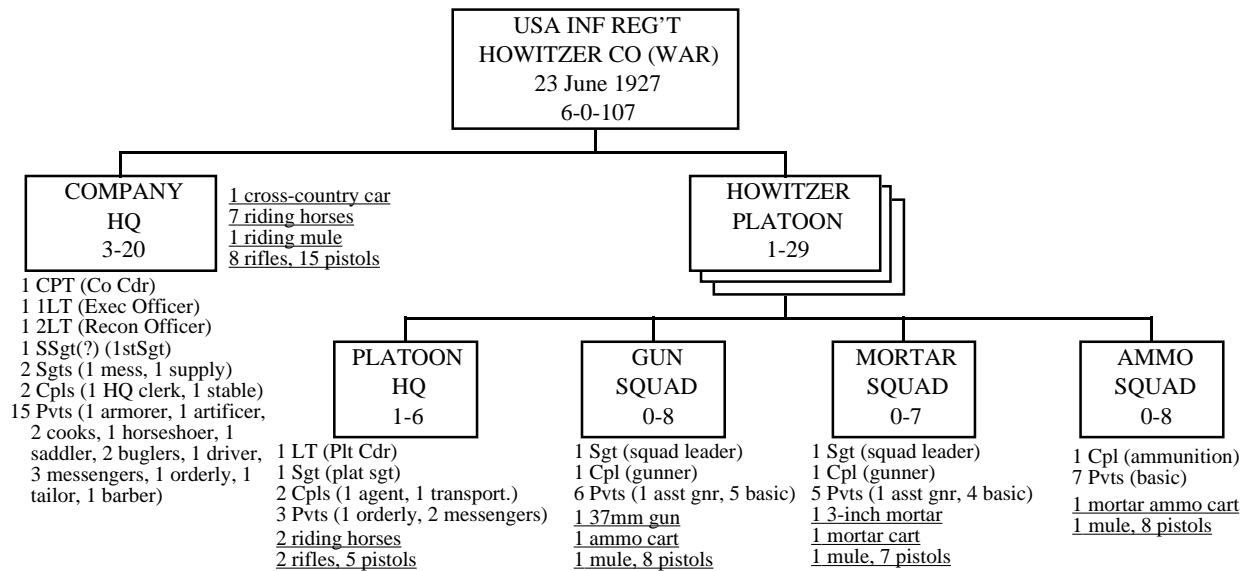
USA INF REG'T
HOWITZER CO (WAR)
23 June 1927
6-0-107

COMPANY
HQ
3-20

1 cross-country car
7 riding horses
1 riding mule
8 rifles, 15 pistols

1 CPT (Co Cdr)
1 1LT (Exec Officer)
1 2LT (Recon Officer)
1 SSgt(?) (1stSgt)
2 Sgts (1 mess, 1 supply)
2 Cpls (1 HQ clerk, 1 stable)
15 Pvts (1 armorer, 1 artificer, 2 cooks, 1 horseshoer, 1 saddler, 2 buglers, 1 driver, 3 messengers, 1 orderly, 1 tailor, 1 barber)

HOWITZER
PLATOON
1-29

PLATOON
HQ
1-6

1 LT (Plt Cdr)
1 Sgt (plat sgt)
2 Cpls (1 agent, 1 transport.)
3 Pvts (1 orderly, 2 messengers)
2 riding horses
2 rifles, 5 pistols

GUN
SQUAD
0-8

1 Sgt (squad leader)
1 Cpl (gunner)
6 Pvts (1 asst gnr, 5 basic)
1 37mm gun
1 ammo cart
1 mule, 8 pistols

MORTAR
SQUAD
0-7

1 Sgt (squad leader)
1 Cpl (gunner)
5 Pvts (1 asst gnr, 4 basic)
1 3-inch mortar
1 mortar cart
1 mule, 7 pistols

AMMO
SQUAD
0-8

1 Cpl (ammunition)
7 Pvts (basic)
1 mortar ammo cart
1 mule, 8 pistols